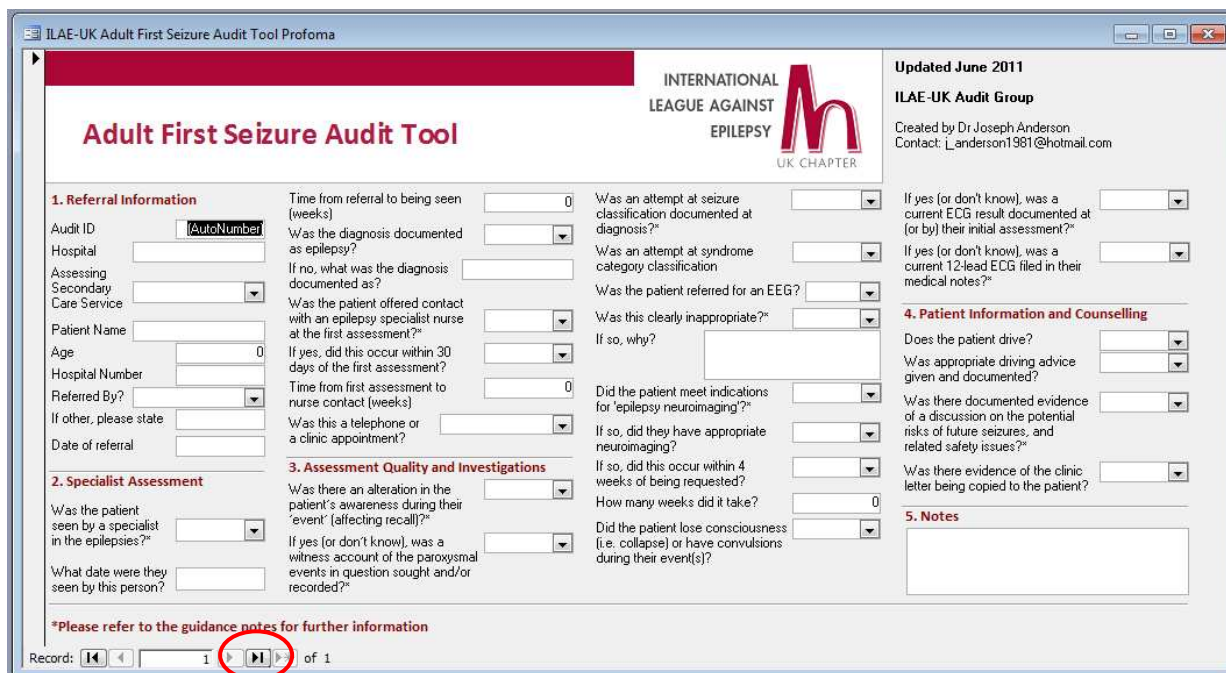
ILAE-UK Adult First Seizure Audit Tool Profoma

Adult First Seizure Audit Tool

INTERNATIONAL LEAGUE AGAINST EPILEPSY

UK CHAPTER

Updated June 2011

ILAE-UK Audit Group

Created by Dr Joseph Anderson
Contact: j_anderson1981@hotmail.com

1. Referral Information

Audit ID (AutoNumber)

Hospital

Assessing Secondary Care Service

Patient Name

Age 0

Hospital Number

Referred By?

If other, please state

Date of referral

2. Specialist Assessment

Was the patient seen by a specialist in the epilepsies?*

What date were they seen by this person?

Time from referral to being seen (weeks) 0

Was the diagnosis documented as epilepsy?

If no, what was the diagnosis documented as?

Was the patient offered contact with an epilepsy specialist nurse at the first assessment?*

If yes, did this occur within 30 days of the first assessment?

Time from first assessment to nurse contact (weeks) 0

Was this a telephone or a clinic appointment?

3. Assessment Quality and Investigations

Was there an alteration in the patient's awareness during their 'event' (affecting recall)?*

If yes (or don't know), was a witness account of the paroxysmal events in question sought and/or recorded?*

Was an attempt at seizure classification documented at diagnosis?*

Was an attempt at syndrome category classification

Was the patient referred for an EEG?

Was this clearly inappropriate?*

If so, why?

Did the patient meet indications for 'epilepsy neuroimaging'?*

If so, did they have appropriate neuroimaging?

If so, did this occur within 4 weeks of being requested?

How many weeks did it take? 0

Did the patient lose consciousness (i.e. collapse) or have convulsions during their event(s)?

If yes (or don't know), was a current ECG result documented at (or by) their initial assessment?*

If yes (or don't know), was a current 12-lead ECG filed in their medical notes?*

4. Patient Information and Counselling

Does the patient drive?

Was appropriate driving advice given and documented?

Was there documented evidence of a discussion on the potential risks of future seizures, and related safety issues?*

Was there evidence of the clinic letter being copied to the patient?

5. Notes

*Please refer to the guidance notes for further information

Record: 1 of 1